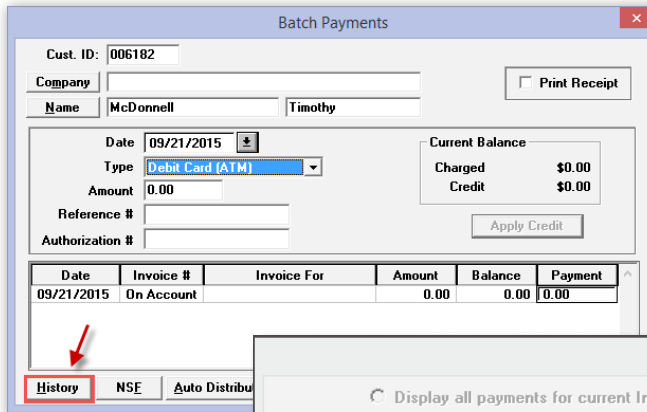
Batch Payments

Cust. ID: 006182

Company

Name McDonnell Timothy

Print Receipt

Date 09/21/2015

Type Debit Card (ATM)

Amount 0.00

Reference #

Authorization #

Current Balance

Charged $0.00

Credit $0.00

Apply Credit

| Date | Invoice # | Invoice For | Amount | Balance | Payment |
|---|---|---|---|---|---|
| 09/21/2015 | On Account | | 0.00 | 0.00 | 0.00 |

History NSF Auto Distribu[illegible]

Display all payments for current In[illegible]